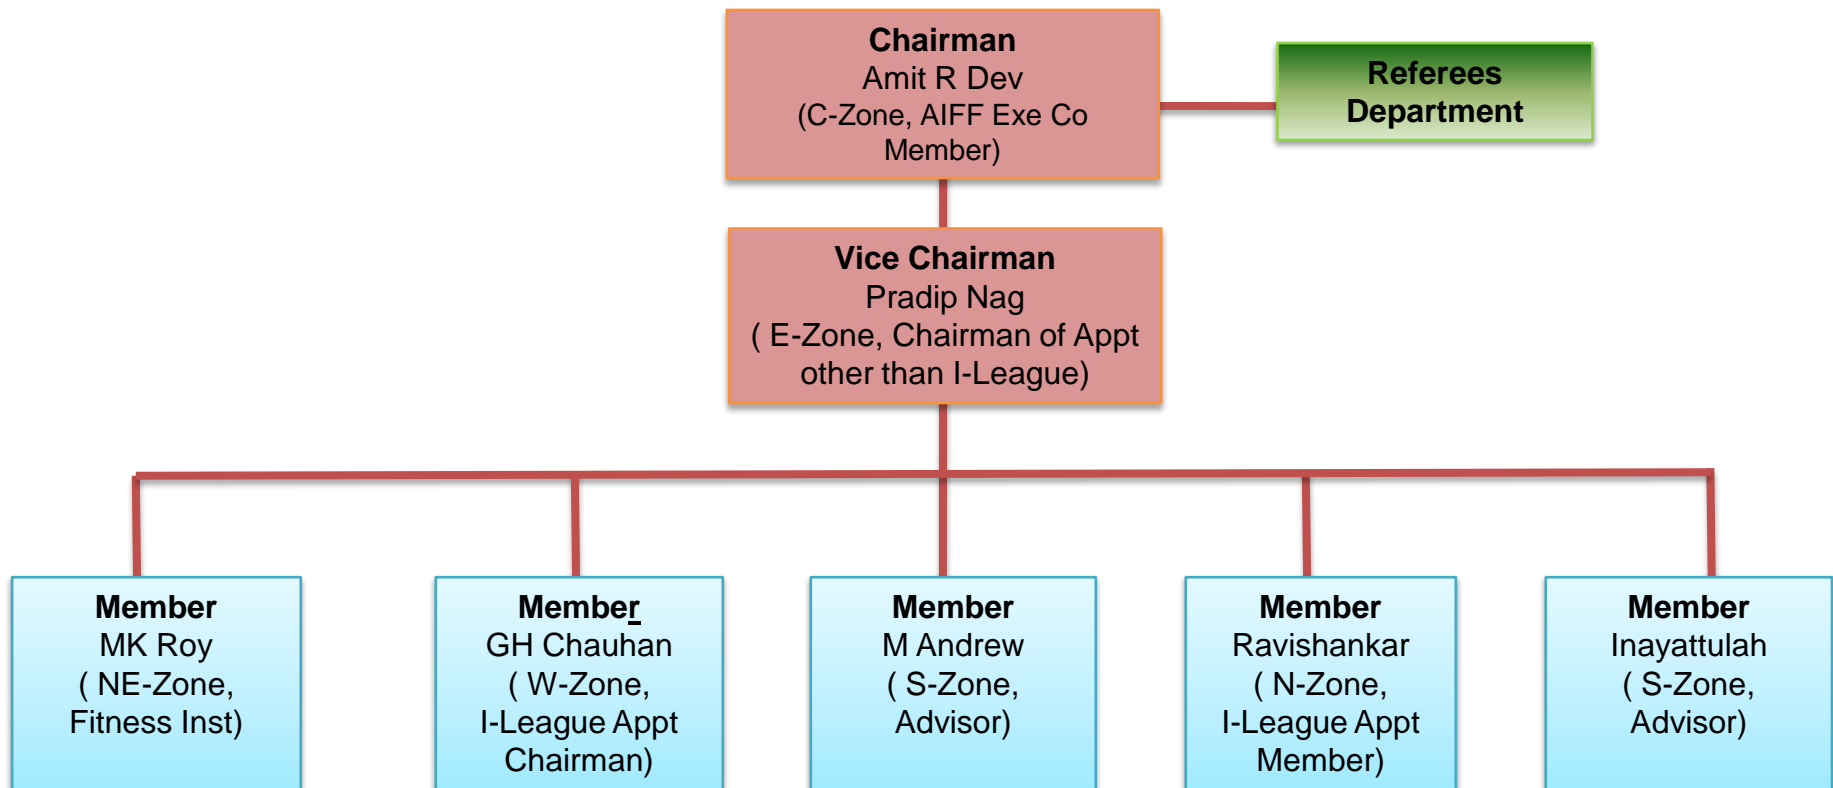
Chairman
Amit R Dev
(C-Zone, AIFF Exe Co Member)

Referees Department

Vice Chairman
Pradip Nag
( E-Zone, Chairman of Appt other than I-League)

Member
MK Roy
( NE-Zone, Fitness Inst)

Member
GH Chauhan
( W-Zone, I-League Appt Chairman)

Member
M Andrew
( S-Zone, Advisor)

Member
Ravishankar
( N-Zone, I-League Appt Member)

Member
Inayattulah
( S-Zone, Advisor)